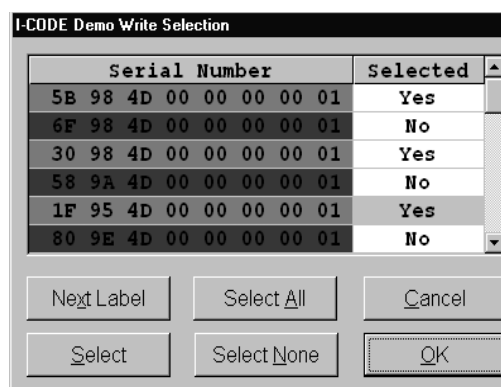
I-CODE Demo Write Selection

| Serial Number | Selected |
|---|---|
| 5B 98 4D 00 00 00 00 01 | Yes |
| 6F 98 4D 00 00 00 00 01 | No |
| 30 98 4D 00 00 00 00 01 | Yes |
| 58 9A 4D 00 00 00 00 01 | No |
| 1F 95 4D 00 00 00 00 01 | Yes |
| 80 9E 4D 00 00 00 00 01 | No |

Next Label
Select All
Cancel
Select
Select None
OK